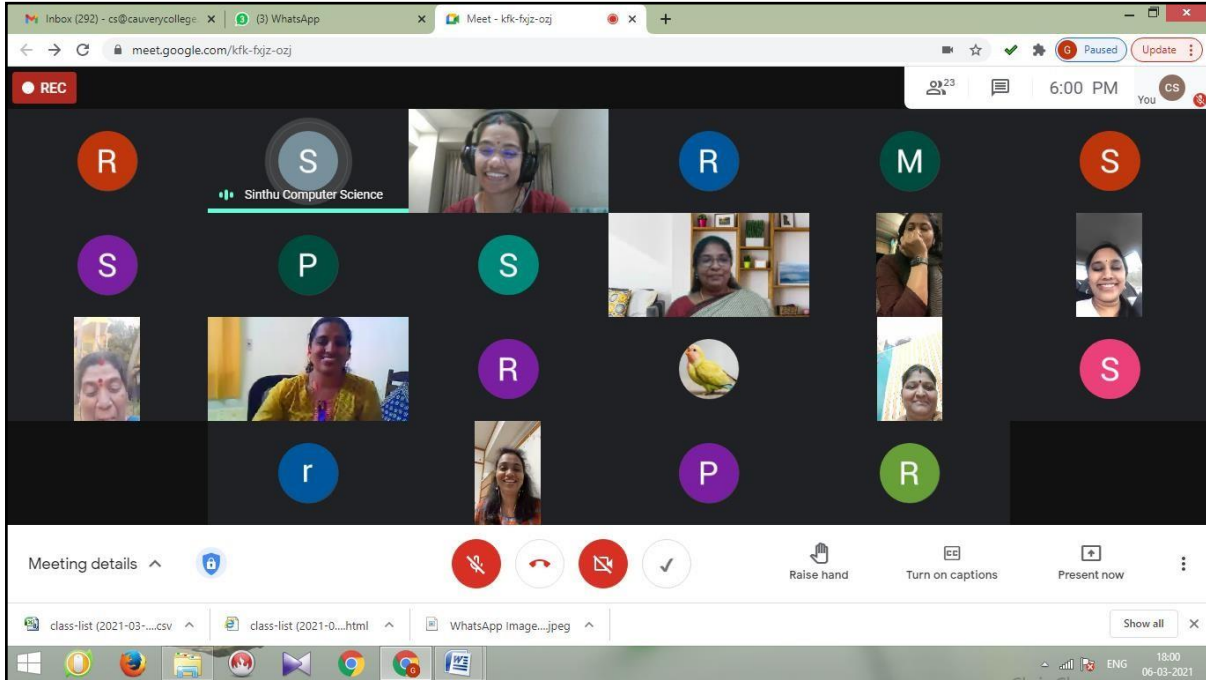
Inbox (292) - cs@cauverycollege ×
(3) WhatsApp ×
Meet - kfk-fxjz-ozj ×
+

meet.google.com/kfk-fxjz-ozj

Paused
Update

REC

23
6:00 PM
CS
You

R
S
Sinthu Computer Science
R
M
S
S
P
S
R
S
r
P
R

Meeting details ^

Raise hand
CC
Turn on captions
Present now

class-list (2021-03-....csv ^
class-list (2021-0....html ^
WhatsApp Image....jpeg ^
Show all ×

ENG
18:00
06-03-2021